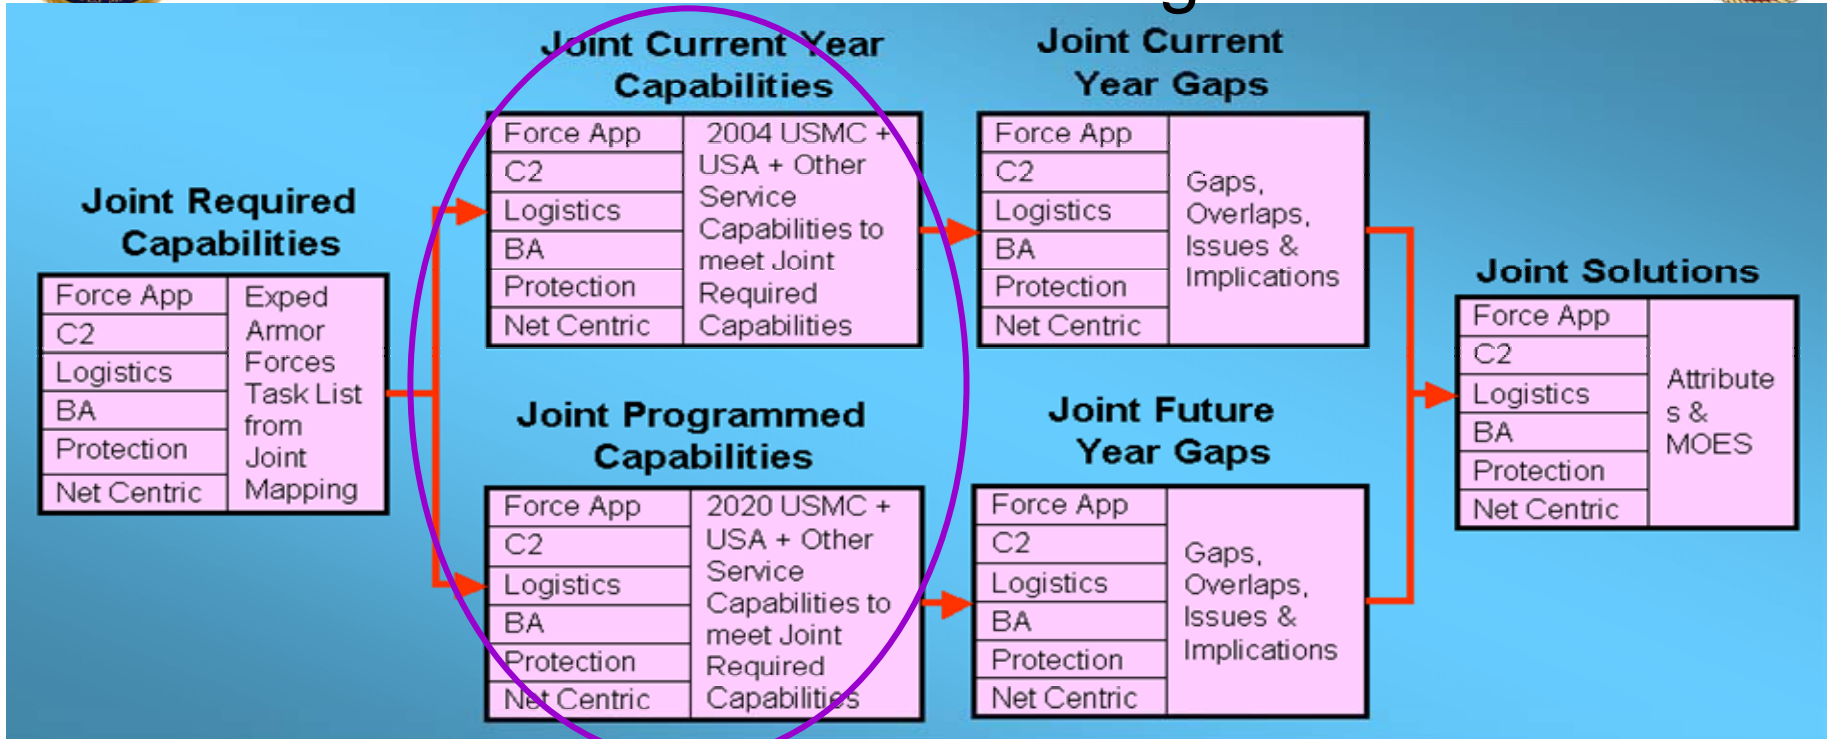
Joint Required Capabilities

| Force App | Exped Armor Forces Task List from Joint Mapping |
|---|---|
| C2 | |
| Logistics | |
| BA | |
| Protection | |
| Net Centric | |

Joint Current Year Capabilities

| Force App | 2004 USMC + USA + Other Service Capabilities to meet Joint Required Capabilities |
|---|---|
| C2 | |
| Logistics | |
| BA | |
| Protection | |
| Net Centric | |

Joint Programmed Capabilities

| Force App | 2020 USMC + USA + Other Service Capabilities to meet Joint Required Capabilities |
|---|---|
| C2 | |
| Logistics | |
| BA | |
| Protection | |
| Net Centric | |

Joint Current Year Gaps

| Force App | Gaps, Overlaps, Issues & Implications |
|---|---|
| C2 | |
| Logistics | |
| BA | |
| Protection | |
| Net Centric | |

Joint Future Year Gaps

| Force App | Gaps, Overlaps, Issues & Implications |
|---|---|
| C2 | |
| Logistics | |
| BA | |
| Protection | |
| Net Centric | |

Joint Solutions

| Force App | Attributes & MOES |
|---|---|
| C2 | |
| Logistics | |
| BA | |
| Protection | |
| Net Centric | |